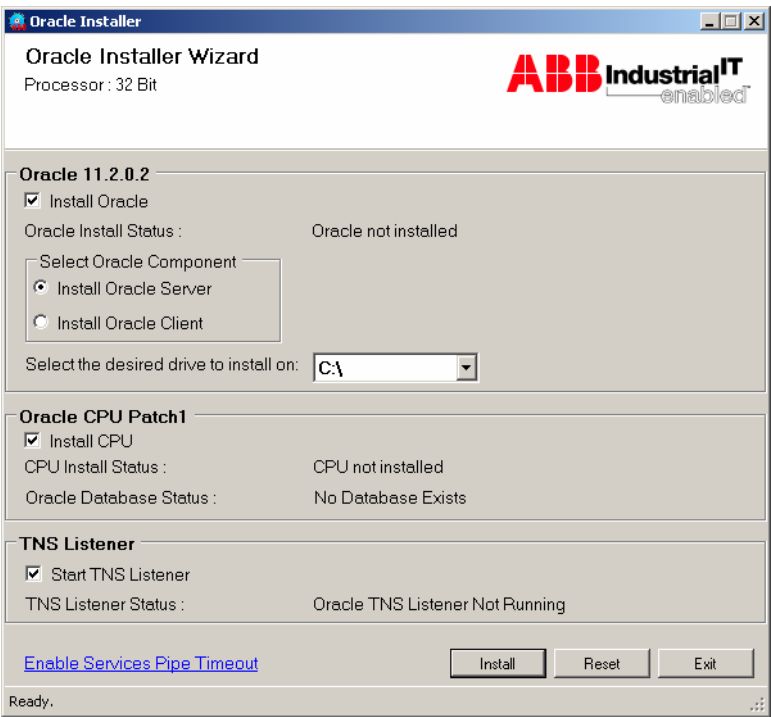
Oracle Installer

Oracle Installer Wizard
Processor : 32 Bit

ABB Industrial$^{IT}$ enabled

Oracle 11.2.0.2
Install Oracle
Oracle Install Status : Oracle not installed
Select Oracle Component
Install Oracle Server
Install Oracle Client
Select the desired drive to install on: C:\

Oracle CPU Patch1
Install CPU
CPU Install Status : CPU not installed
Oracle Database Status : No Database Exists

TNS Listener
Start TNS Listener
TNS Listener Status : Oracle TNS Listener Not Running

Enable Services Pipe Timeout
Install
Reset
Exit

Ready.